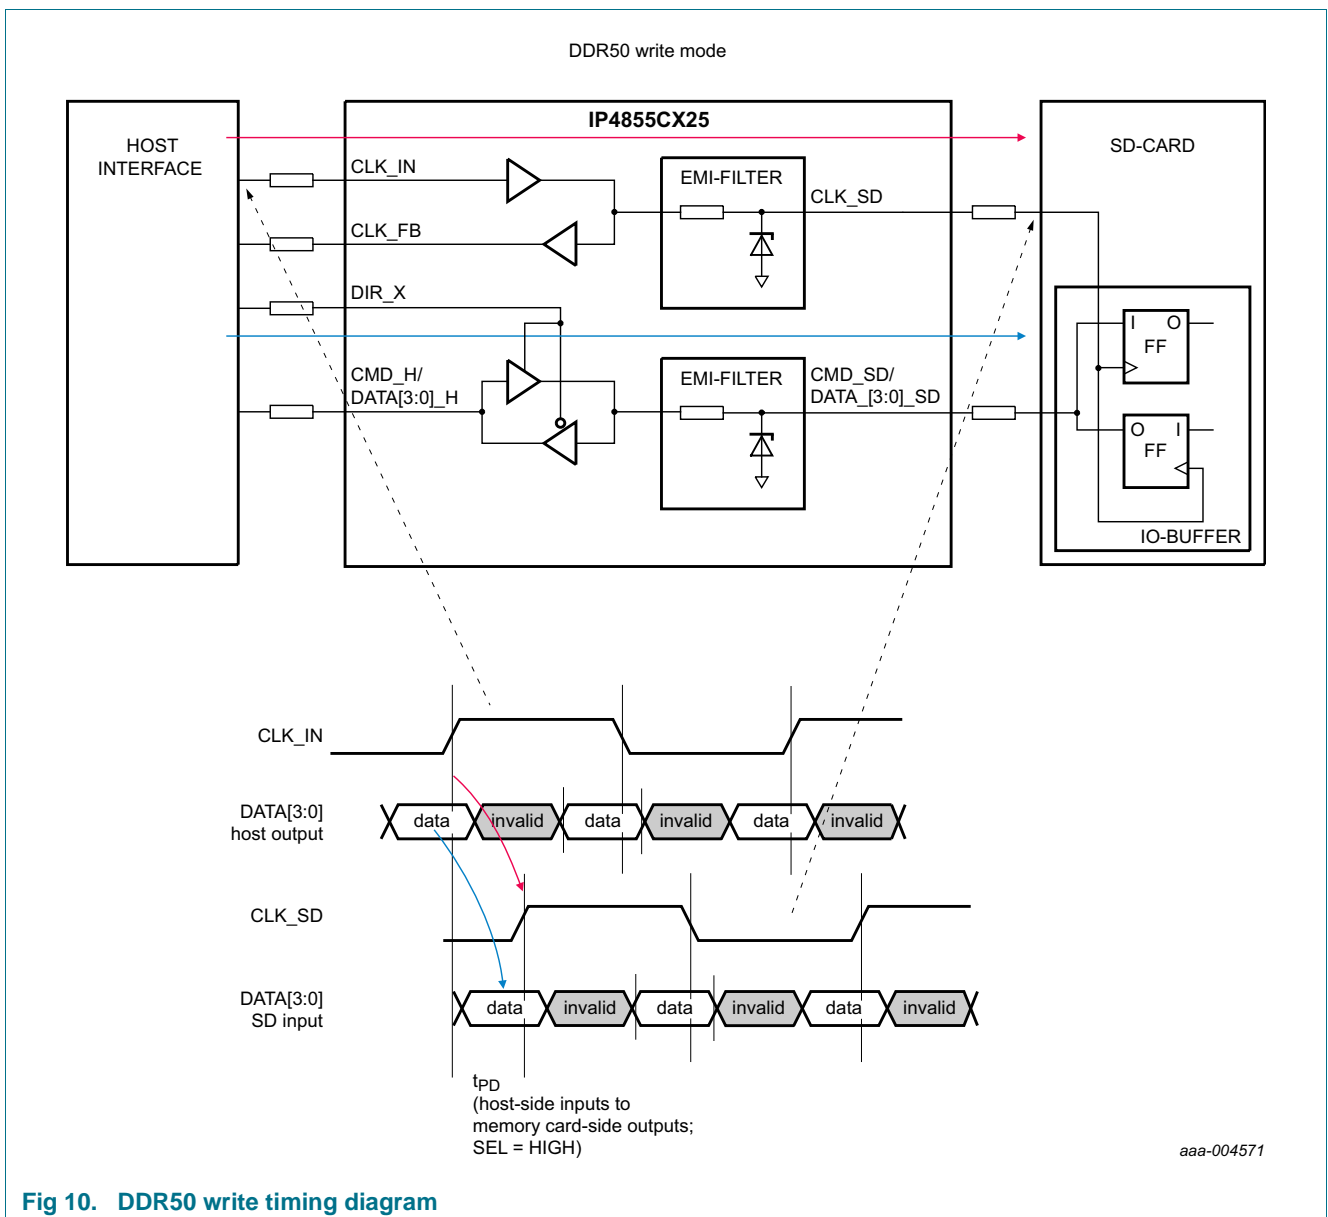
DDR50 write mode

HOST INTERFACE

IP4855CX25

CLK_IN

CLK_FB

DIR_X

CMD_H/ DATA[3:0]_H

EMI-FILTER

CLK_SD

EMI-FILTER

CMD_SD/ DATA_[3:0]_SD

SD-CARD

I O FF

O I FF

IO-BUFFER

CLK_IN

DATA[3:0] host output

data invalid data invalid data invalid

CLK_SD

DATA[3:0] SD input

data invalid data invalid data invalid

$t_{PD}$
(host-side inputs to memory card-side outputs; SEL = HIGH)

aaa-004571

Fig 10. DDR50 write timing diagram